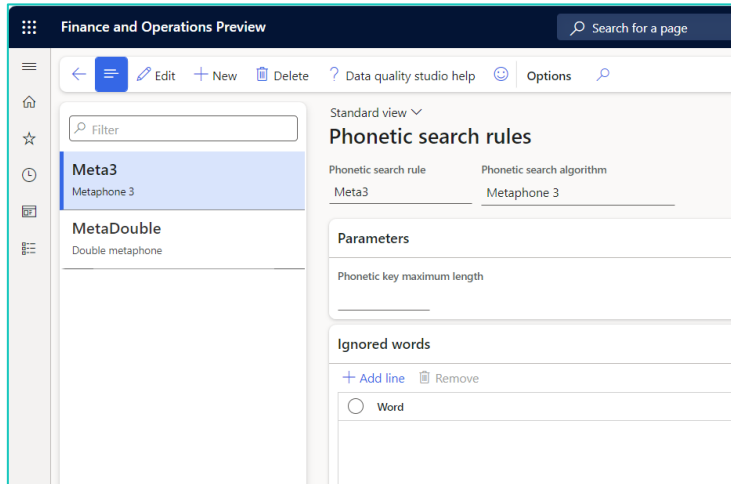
Finance and Operations Preview

Search for a page

Edit
New
Delete
Data quality studio help
Options

Filter

Meta3
Metaphone 3

MetaDouble
Double metaphone

Standard view

Phonetic search rules

Phonetic search rule
Meta3

Phonetic search algorithm
Metaphone 3

Parameters

Phonetic key maximum length

Ignored words

Add line
Remove

Word